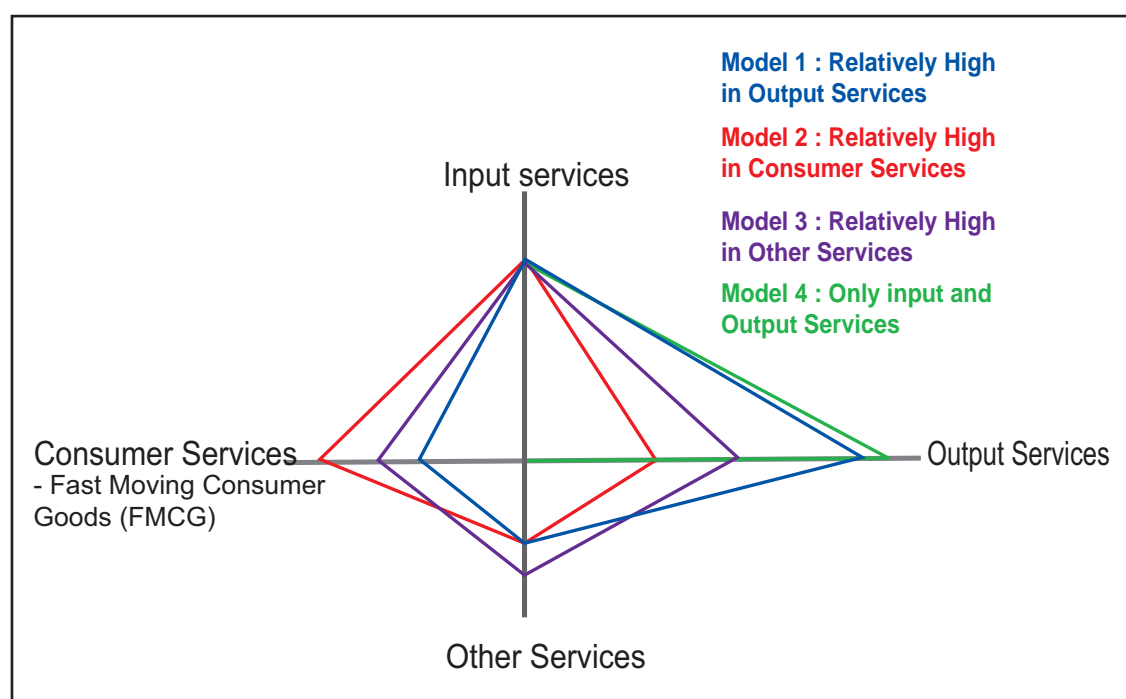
Model 1 : Relatively High in Output Services

Model 2 : Relatively High in Consumer Services

Model 3 : Relatively High in Other Services

Model 4 : Only input and Output Services

Input services

Consumer Services
- Fast Moving Consumer Goods (FMCG)

Output Services

Other Services